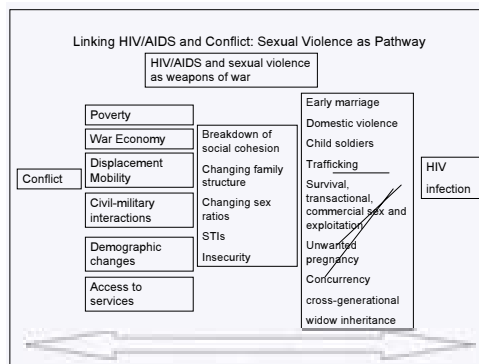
Linking HIV/AIDS and Conflict: Sexual Violence as Pathway

HIV/AIDS and sexual violence as weapons of war

Conflict

Poverty

War Economy

Displacement Mobility

Civil-military interactions

Demographic changes

Access to services

Breakdown of social cohesion

Changing family structure

Changing sex ratios

STIs

Insecurity

Early marriage

Domestic violence

Child soldiers

Trafficking

Survival, transactional, commercial sex and exploitation

Unwanted pregnancy

Concurrency

cross-generational

widow inheritance

HIV infection